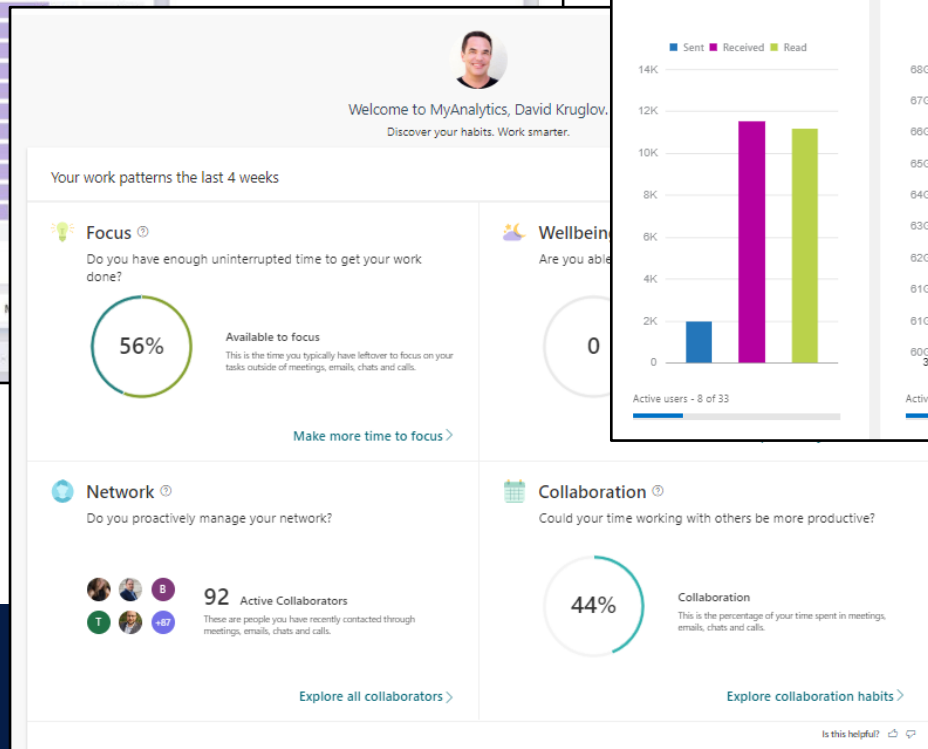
Welcome to MyAnalytics, David Kruglov.
Discover your habits. Work smarter.

Your work patterns the last 4 weeks

Focus
Do you have enough uninterrupted time to get your work done?

56%

Available to focus
This is the time you typically have leftover to focus on your tasks outside of meetings, emails, chats and calls.

Make more time to focus

Wellbeing
Are you able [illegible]

0

Network
Do you proactively manage your network?

B
T
+87

92 Active Collaborators
These are people you have recently contacted through meetings, emails, chats and calls.

Explore all collaborators

Collaboration
Could your time working with others be more productive?

44%

Collaboration
This is the percentage of your time spent in meetings, emails, chats and calls.

Explore collaboration habits

Is this helpful?

Sent Received Read

14K
12K
10K
8K
6K
4K
2K
0

Active users - 8 of 33

68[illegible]
67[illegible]
66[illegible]
65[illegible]
64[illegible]
63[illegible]
62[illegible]
61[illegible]
61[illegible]
60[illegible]
3
Activ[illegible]